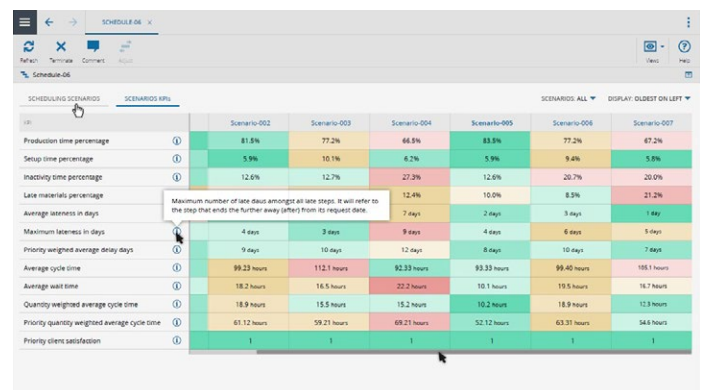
SCHEDULE-06 ×

Refresh Terminate Comment Adjust

Views Help

Schedule-06

SCHEDULING SCENARIOS SCENARIOS KPIs

SCENARIOS: ALL DISPLAY: OLDEST ON LEFT

| KPI | Scenario-002 | Scenario-003 | Scenario-004 | Scenario-005 | Scenario-006 | Scenario-007 |
|---|---|---|---|---|---|---|
| Production time percentage | 81.5% | 77.2% | 66.5% | 83.5% | 77.2% | 67.2% |
| Setup time percentage | 5.9% | 10.1% | 6.2% | 5.9% | 9.4% | 5.8% |
| Inactivity time percentage | 12.6% | 12.7% | 27.3% | 12.6% | 20.7% | 20.0% |
| Late materials percentage | | | 12.4% | 10.0% | 8.5% | 21.2% |
| Average lateness in days | | | 7 days | 2 days | 3 days | 1 day |
| Maximum lateness in days | 4 days | 3 days | 9 days | 4 days | 6 days | 5 days |
| Priority weighed average delay days | 9 days | 10 days | 12 days | 8 days | 10 days | 7 days |
| Average cycle time | 99.23 hours | 112.1 hours | 92.33 hours | 93.33 hours | 99.40 hours | 105.1 hours |
| Average wait time | 18.2 hours | 16.5 hours | 22.2 hours | 10.1 hours | 19.5 hours | 16.7 hours |
| Quantity weighted average cycle time | 18.9 hours | 15.5 hours | 15.2 hours | 10.2 hours | 18.9 hours | 12.3 hours |
| Priority quantity weighted average cycle time | 61.12 hours | 59.21 hours | 69.21 hours | 52.12 hours | 63.31 hours | 54.6 hours |
| Priority client satisfaction | 1 | 1 | 1 | 1 | 1 | 1 |

Maximum number of late days amongst all late steps. It will refer to the step that ends the further away (after) from its request date.